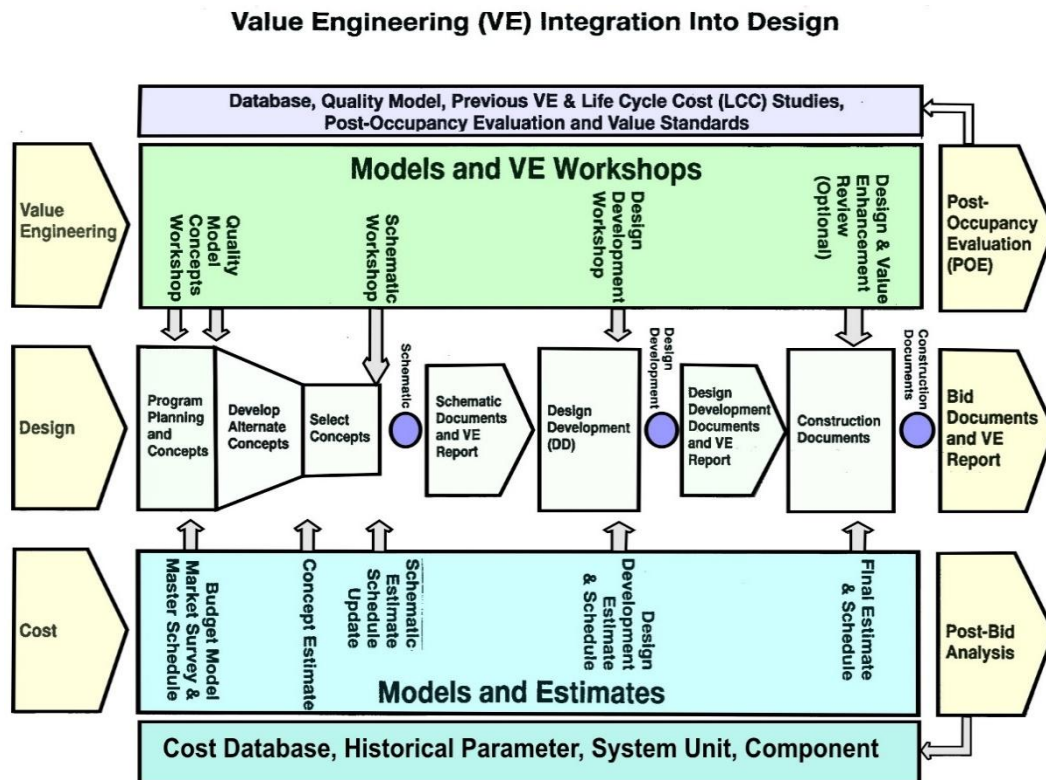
Value Engineering (VE) Integration Into Design

Database, Quality Model, Previous VE & Life Cycle Cost (LCC) Studies, Post-Occupancy Evaluation and Value Standards

Value Engineering

Models and VE Workshops

Concepts Workshop

Quality Model Concepts Workshop

Schematic Workshop

Design Development Workshop

Design & Value Enhancement Review (Optional)

Post-Occupancy Evaluation (POE)

Design

Program Planning and Concepts

Develop Alternate Concepts

Select Concepts

Schematic

Schematic Documents and VE Report

Design Development (DD)

Design Development

Design Development Documents and VE Report

Construction Documents

Construction Documents

Bid Documents and VE Report

Cost

Budget Model Market Survey & Master Schedule

Concept Estimate

Schematic Estimate Schedule Update

Design Development Estimate & Schedule

Final Estimate & Schedule

Models and Estimates

Post-Bid Analysis

Cost Database, Historical Parameter, System Unit, Component